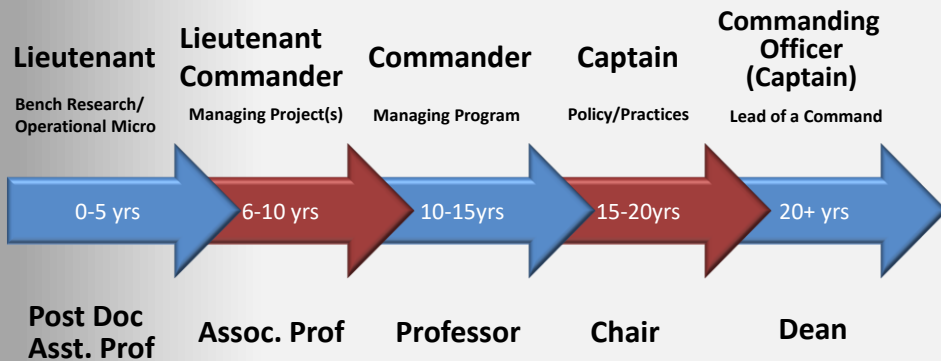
Lieutenant
Bench Research/ Operational Micro

Lieutenant Commander
Managing Project(s)

Commander
Managing Program

Captain
Policy/Practices

Commanding Officer (Captain)
Lead of a Command

0-5 yrs

6-10 yrs

10-15yrs

15-20yrs

20+ yrs

Post Doc
Asst. Prof

Assoc. Prof

Professor

Chair

Dean